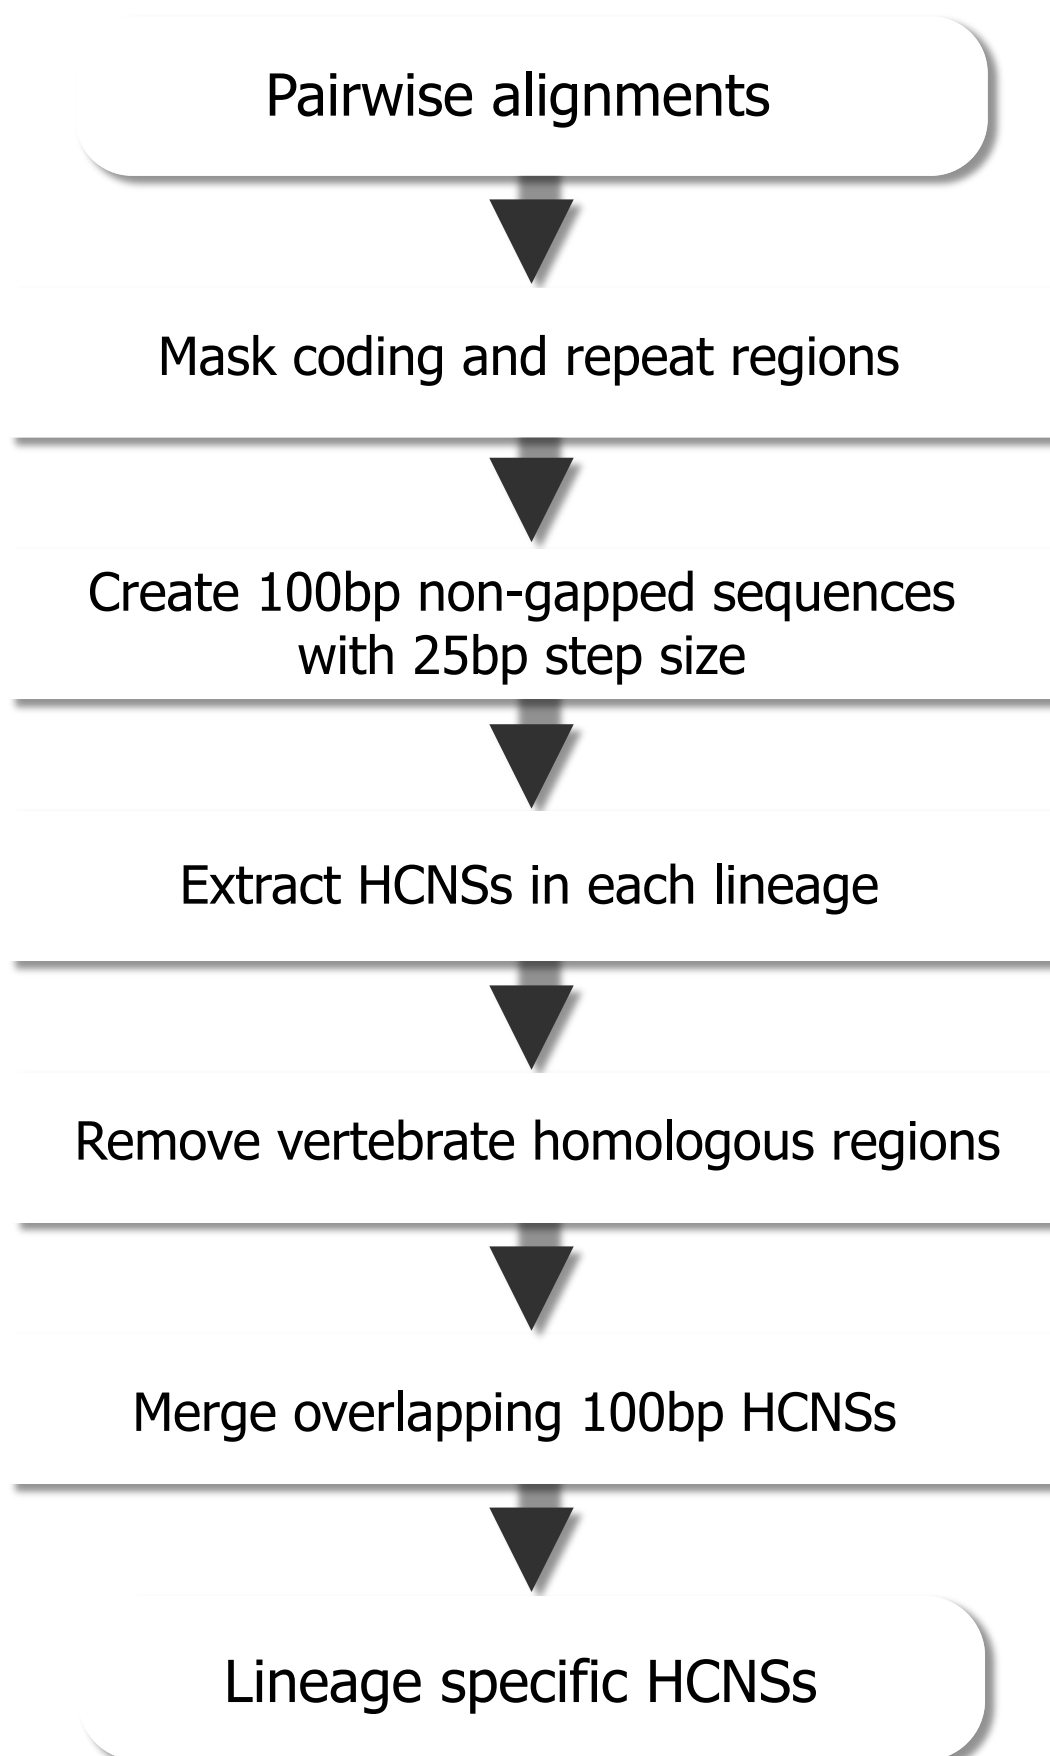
Pairwise alignments

Mask coding and repeat regions

Create 100bp non-gapped sequences with 25bp step size

Extract HCNSs in each lineage

Remove vertebrate homologous regions

Merge overlapping 100bp HCNSs

Lineage specific HCNSs